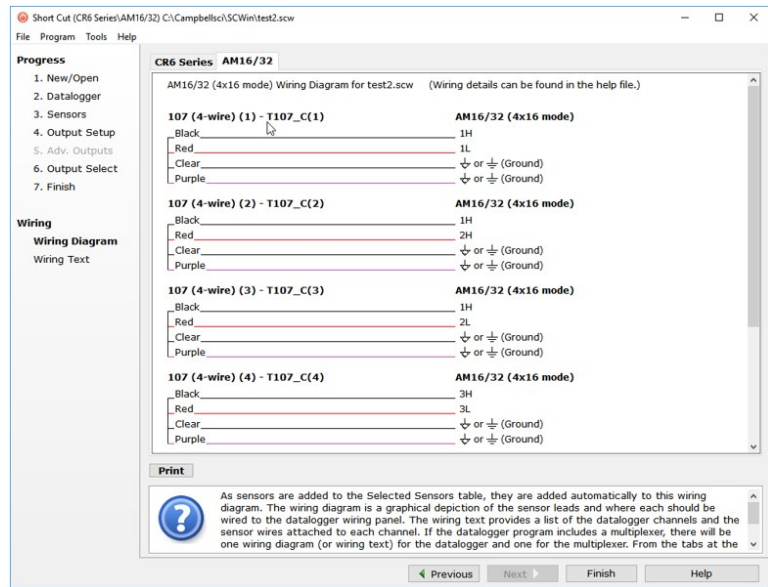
Short Cut (CR6 Series\AM16/32) C:\Campbellsci\SCWin\test2.scw

File Program Tools Help

Progress
1. New/Open
2. Datalogger
3. Sensors
4. Output Setup
5. Adv. Outputs
6. Output Select
7. Finish

Wiring
Wiring Diagram
Wiring Text

CR6 Series AM16/32

AM16/32 (4x16 mode) Wiring Diagram for test2.scw (Wiring details can be found in the help file.)

107 (4-wire) (1) - T107_C(1) AM16/32 (4x16 mode)
Black 1H
Red 1L
Clear ⏚ or ⏚ (Ground)
Purple ⏚ or ⏚ (Ground)

107 (4-wire) (2) - T107_C(2) AM16/32 (4x16 mode)
Black 1H
Red 2H
Clear ⏚ or ⏚ (Ground)
Purple ⏚ or ⏚ (Ground)

107 (4-wire) (3) - T107_C(3) AM16/32 (4x16 mode)
Black 1H
Red 2L
Clear ⏚ or ⏚ (Ground)
Purple ⏚ or ⏚ (Ground)

107 (4-wire) (4) - T107_C(4) AM16/32 (4x16 mode)
Black 3H
Red 3L
Clear ⏚ or ⏚ (Ground)
Purple ⏚ or ⏚ (Ground)

Print

As sensors are added to the Selected Sensors table, they are added automatically to this wiring diagram. The wiring diagram is a graphical depiction of the sensor leads and where each should be wired to the datalogger wiring panel. The wiring text provides a list of the datalogger channels and the sensor wires attached to each channel. If the datalogger program includes a multiplexer, there will be one wiring diagram (or wiring text) for the datalogger and one for the multiplexer. From the tabs at the

◀ Previous Next ▶ Finish Help